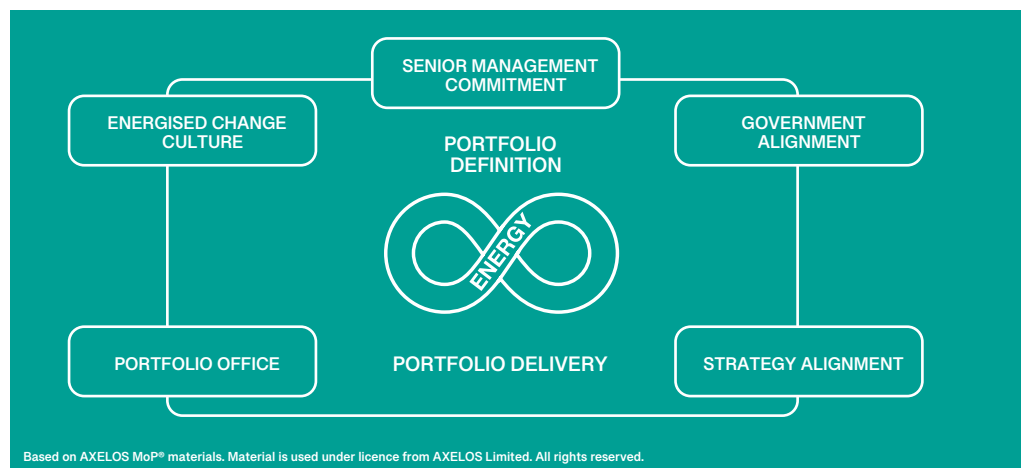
SENIOR MANAGEMENT COMMITMENT

ENERGISED CHANGE CULTURE

GOVERNMENT ALIGNMENT

PORTFOLIO DEFINITION

ENERGY

PORTFOLIO OFFICE

PORTFOLIO DELIVERY

STRATEGY ALIGNMENT

Based on AXELOS MoP® materials. Material is used under licence from AXELOS Limited. All rights reserved.